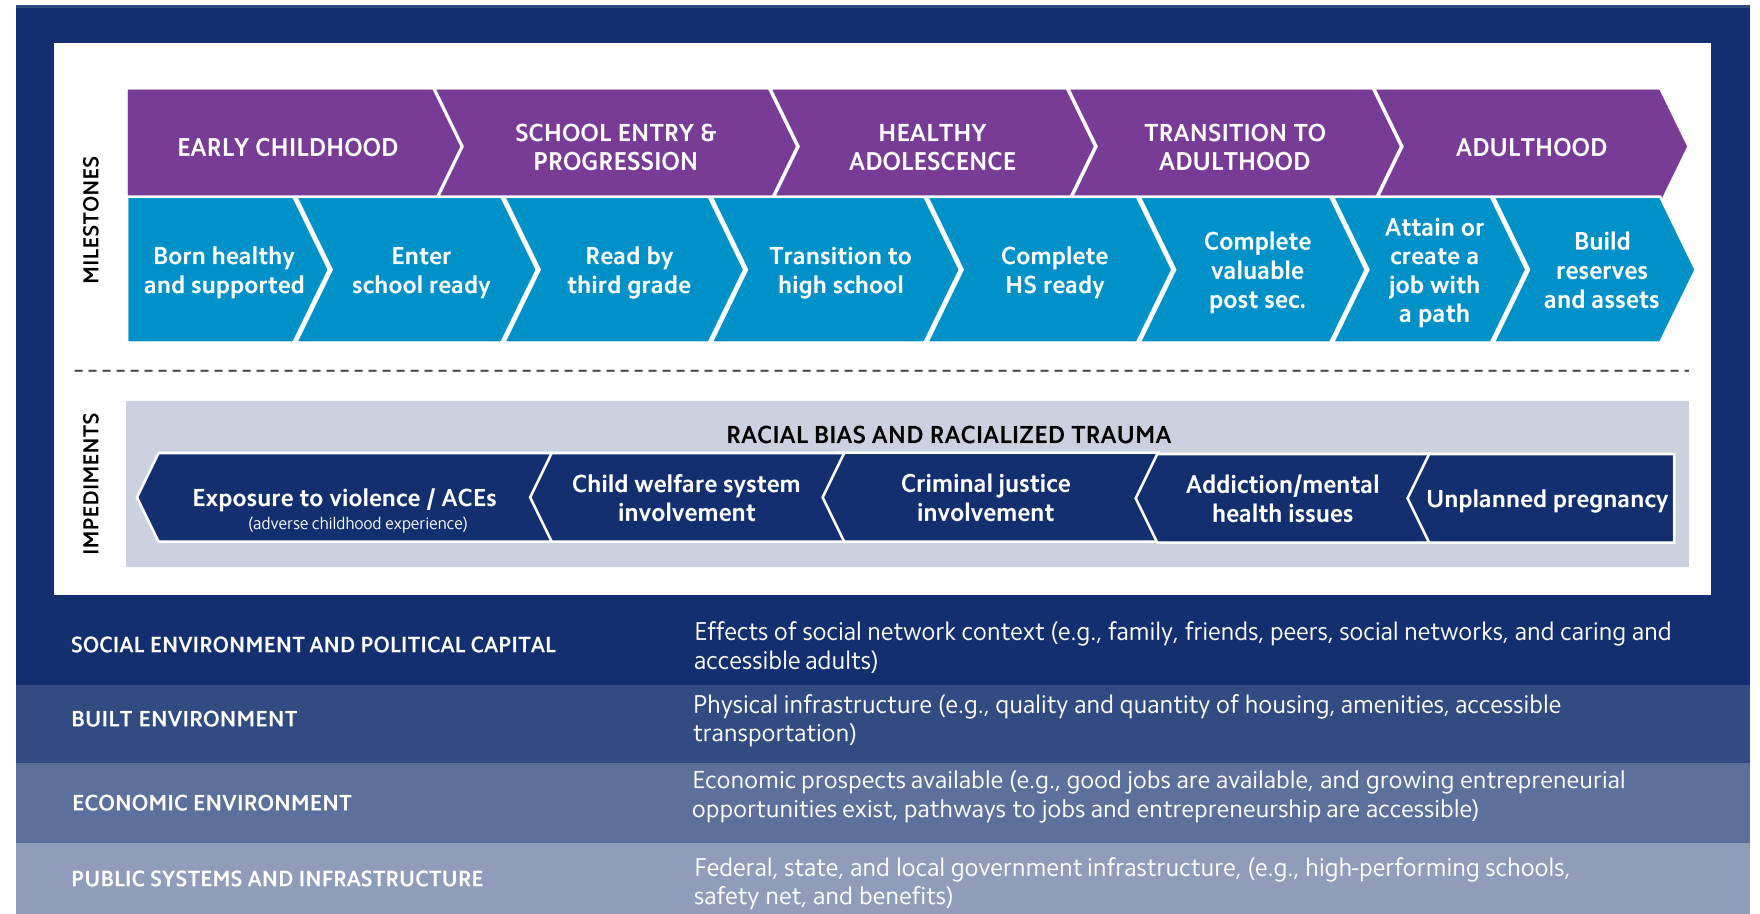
MILESTONES

EARLY CHILDHOOD

SCHOOL ENTRY & PROGRESSION

HEALTHY ADOLESCENCE

TRANSITION TO ADULTHOOD

ADULTHOOD

Born healthy and supported

Enter school ready

Read by third grade

Transition to high school

Complete HS ready

Complete valuable post sec.

Attain or create a job with a path

Build reserves and assets

IMPEDIMENTS

RACIAL BIAS AND RACIALIZED TRAUMA

Exposure to violence / ACEs
(adverse childhood experience)

Child welfare system involvement

Criminal justice involvement

Addiction/mental health issues

Unplanned pregnancy

| SOCIAL ENVIRONMENT AND POLITICAL CAPITAL | Effects of social network context (e.g., family, friends, peers, social networks, and caring and accessible adults) |
|---|---|
| BUILT ENVIRONMENT | Physical infrastructure (e.g., quality and quantity of housing, amenities, accessible transportation) |
| ECONOMIC ENVIRONMENT | Economic prospects available (e.g., good jobs are available, and growing entrepreneurial opportunities exist, pathways to jobs and entrepreneurship are accessible) |
| PUBLIC SYSTEMS AND INFRASTRUCTURE | Federal, state, and local government infrastructure, (e.g., high-performing schools, safety net, and benefits) |